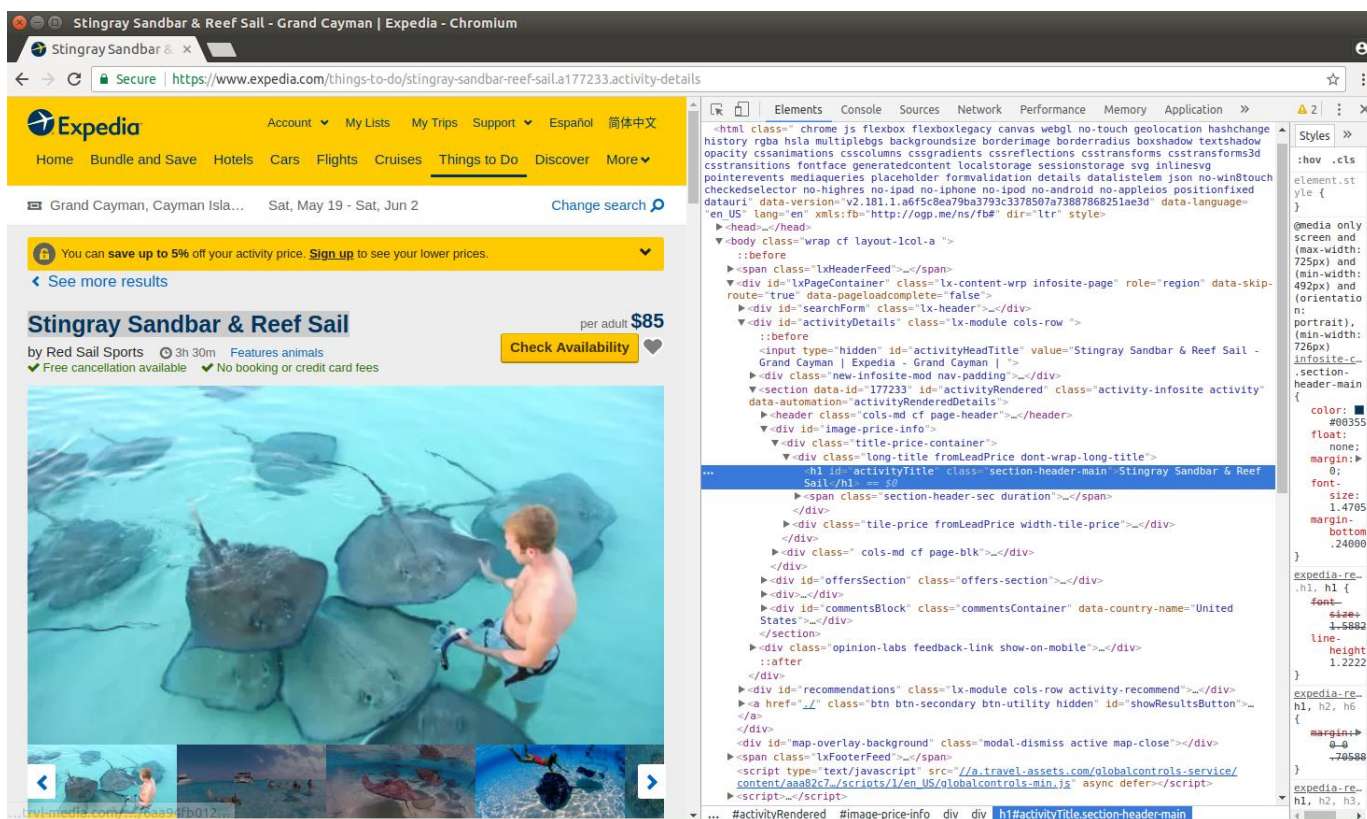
Stingray Sandbar & Reef Sail - Grand Cayman | Expedia - Chromium

Stingray Sandbar & ×

Secure | https://www.expedia.com/things-to-do/stingray-sandbar-reef-sail.a177233.activity-details

Expedia

Account ▾ My Lists My Trips Support ▾ Español 简体中文

Home Bundle and Save Hotels Cars Flights Cruises Things to Do Discover More ▾

Grand Cayman, Cayman Isla... Sat, May 19 - Sat, Jun 2 Change search

You can save up to 5% off your activity price. Sign up to see your lower prices.

See more results

Stingray Sandbar & Reef Sail

per adult $85

by Red Sail Sports 3h 30m Features animals

Check Availability

✔ Free cancellation available ✔ No booking or credit card fees

...trvl-media.com/.../6aa8fb012...

Elements Console Sources Network Performance Memory Application » ▲2 ⋮ ×

<html class=" chrome js flexbox flexboxlegacy canvas webgl no-touch geolocation hashchange history rgba hsla multiplebgs backgroundsize borderimage borderradius boxshadow textshadow opacity cssanimations csscolumns cssgradients cssreflections csstransforms csstransforms3d csstransitions fontface generatedcontent localstorage sessionstorage svg inlinesvg pointerevents mediaqueries placeholder formvalidation details datalistelem json no-win8touch checkedselector no-highres no-ipad no-iphone no-ipod no-android no-appleios positionfixed datauri" data-version="v2.181.1.a6f5c8ea79ba3793c3378507a7388786825la3d" data-language="en_US" lang="en" xmls:fb="http://ogp.me/ns/fb#" dir="ltr" style>
▶<head>…</head>
▼<body class="wrap cf layout-1col-a ">
::before
▶<span class="lxHeaderFeed">…</span>
▼<div id="lxPageContainer" class="lx-content-wrp infosite-page" role="region" data-skip-route="true" data-pageloadcomplete="false">
▶<div id="searchForm" class="lx-header">…</div>
▼<div id="activityDetails" class="lx-module cols-row ">
::before
<input type="hidden" id="activityHeadTitle" value="Stingray Sandbar & Reef Sail - Grand Cayman | Expedia - Grand Cayman | ">
▶<div class="new-infosite-mod nav-padding">…</div>
▼<section data-id="177233" id="activityRendered" class="activity-infosite activity" data-automation="activityRenderedDetails">
▶<header class="cols-md cf page-header">…</header>
▼<div id="image-price-info">
▼<div class="title-price-container">
▼<div class="long-title fromLeadPrice dont-wrap-long-title">
<h1 id="activityTitle" class="section-header-main">Stingray Sandbar & Reef Sail</h1> == $0
▶<span class="section-header-sec duration">…</span>
</div>
▶<div class="tile-price fromLeadPrice width-tile-price">…</div>
</div>
▶<div class=" cols-md cf page-blk">…</div>
▶<div id="offersSection" class="offers-section">…</div>
▶<div>…</div>
▶<div id="commentsBlock" class="commentsContainer" data-country-name="United States">…</div>
</section>
▶<div class="opinion-labs feedback-link show-on-mobile">…</div>
::after
</div>
▶<div id="recommendations" class="lx-module cols-row activity-recommend">…</div>
▶<a href="./" class="btn btn-secondary btn-utility hidden" id="showResultsButton">…</a>
</div>
<div id="map-overlay-background" class="modal-dismiss active map-close"></div>
▶<span class="lxFooterFeed">…</span>
<script type="text/javascript" src="//a.travel-assets.com/globalcontrols-service/content/aaa82c7…/scripts/1/en_US/globalcontrols-min.js" async defer></script>
▶<script>…</script>

... #activityRendered #image-price-info div div h1#activityTitle.section-header-main

Styles »
:hov .cls
element.style {
}
@media only screen and (max-width: 725px) and (min-width: 492px) and (orientation: portrait), (min-width: 726px)
infosite-c…
.section-header-main {
color: #00355
float: none;
margin: 0;
font-size: 1.4705
margin-bottom: .24000
}
expedia-re…
.h1, h1 {
font-size: 1.5882
line-height: 1.2222
}
expedia-re…
h1, h2, h6 {
margin: 0 0 .70588
}
expedia-re…
h1, h2, h3,